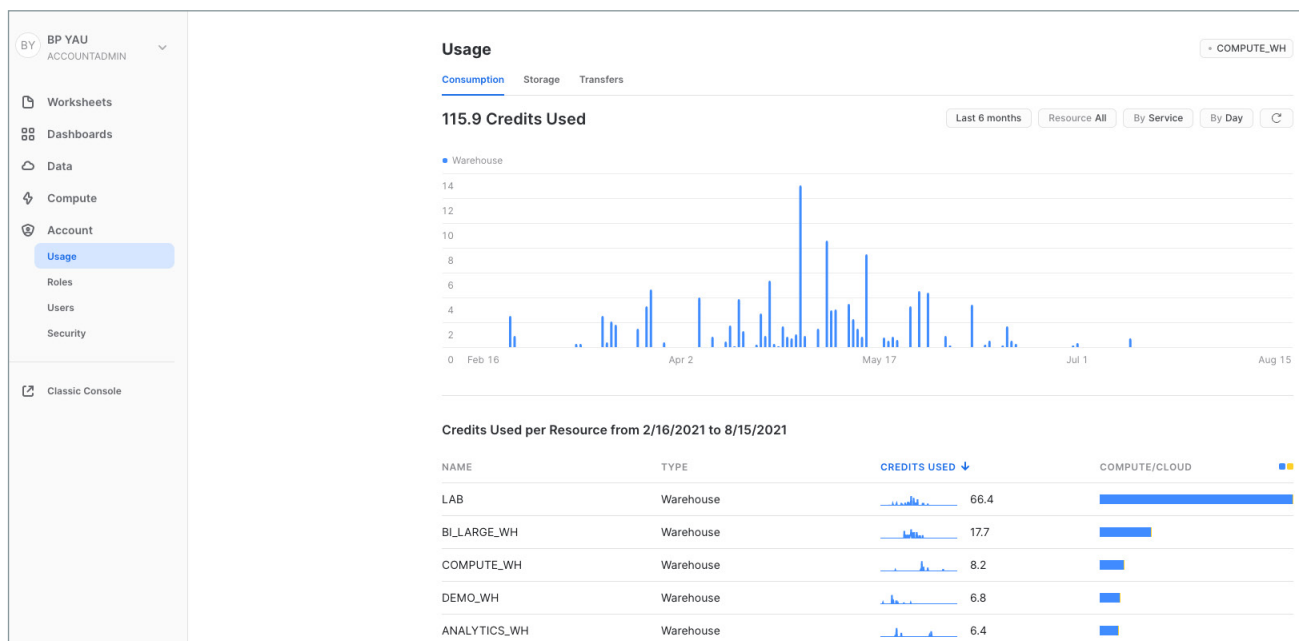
BY BP YAU
ACCOUNTADMIN

Worksheets
Dashboards
Data
Compute
Account
Usage
Roles
Users
Security

Classic Console

Usage
COMPUTE_WH
Consumption Storage Transfers

115.9 Credits Used
Last 6 months Resource All By Service By Day

Warehouse
14
12
10
8
6
4
2
0
Feb 16 Apr 2 May 17 Jul 1 Aug 15

Credits Used per Resource from 2/16/2021 to 8/15/2021

| NAME | TYPE | CREDITS USED ↓ | COMPUTE/CLOUD |
|---|---|---|---|
| LAB | Warehouse | 66.4 | |
| BI_LARGE_WH | Warehouse | 17.7 | |
| COMPUTE_WH | Warehouse | 8.2 | |
| DEMO_WH | Warehouse | 6.8 | |
| ANALYTICS_WH | Warehouse | 6.4 | |